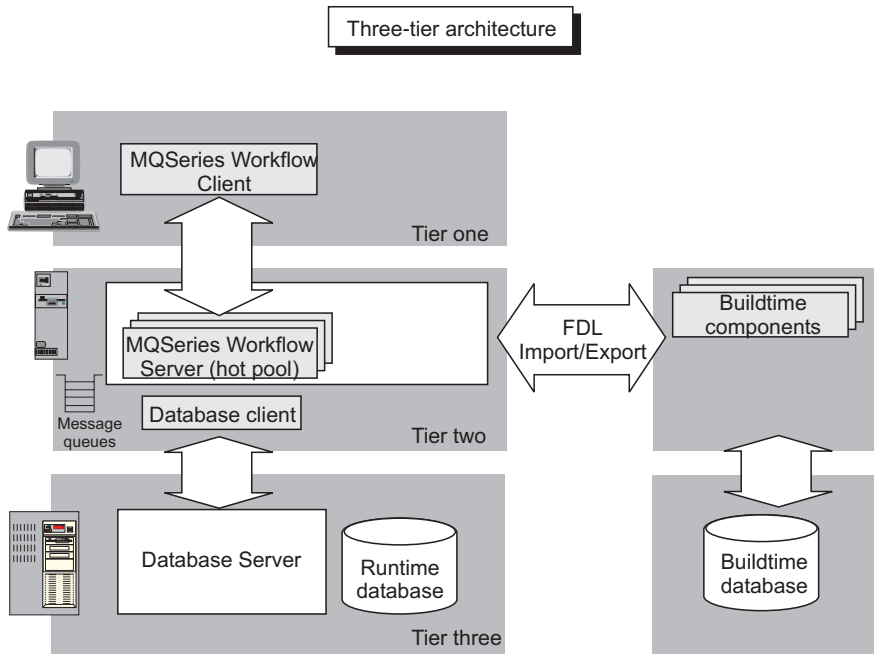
Three-tier architecture

MQSeries Workflow Client

Tier one

MQSeries Workflow Server (hot pool)

Message queues

Database client

Tier two

FDL Import/Export

Buildtime components

Database Server

Runtime database

Tier three

Buildtime database